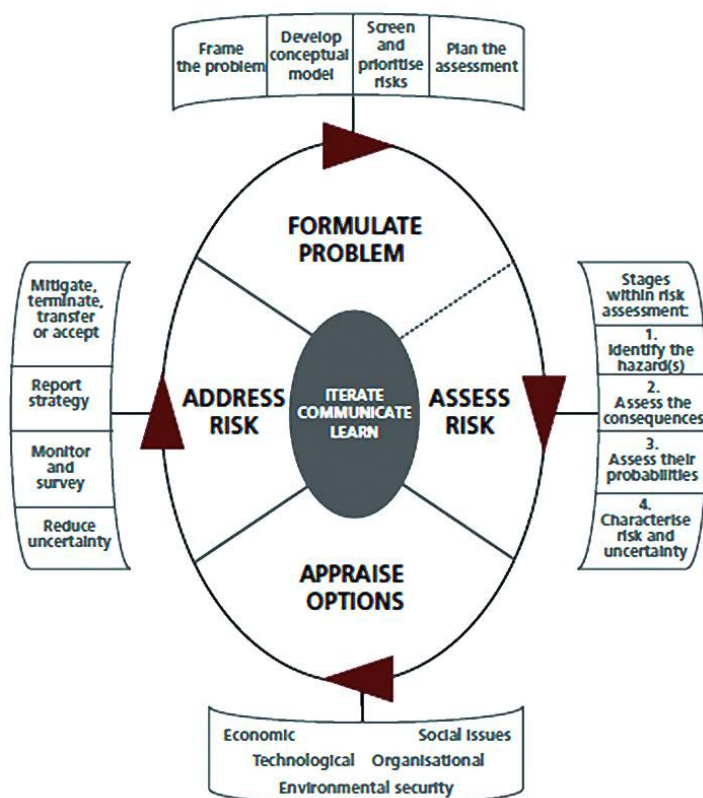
Frame the problem

Develop conceptual model

Screen and prioritise risks

Plan the assessment

FORMULATE PROBLEM

Mitigate, terminate, transfer or accept

Report strategy

Monitor and survey

Reduce uncertainty

ADDRESS RISK

ITERATE COMMUNICATE LEARN

ASSESS RISK

Stages within risk assessment:

1. Identify the hazard(s)

2. Assess the consequences

3. Assess their probabilities

4. Characterise risk and uncertainty

APPRAISE OPTIONS

Economic

Social Issues

Technological

Organisational

Environmental security